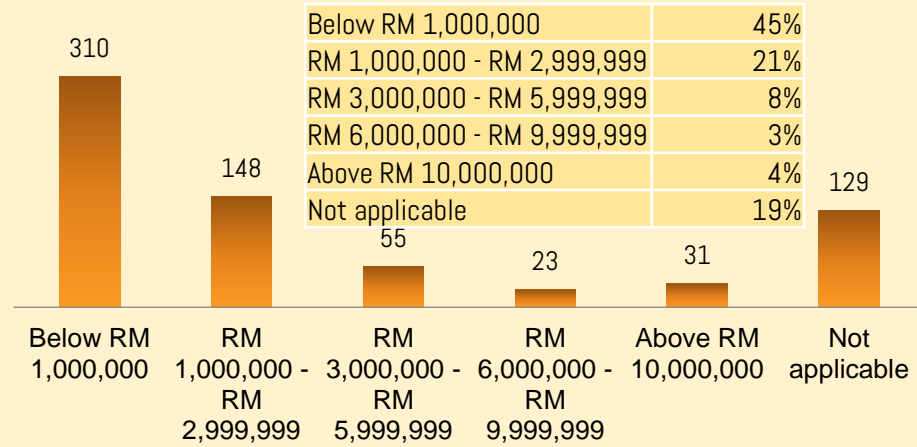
| Below RM 1,000,000 | 45% |
|---|---|
| RM 1,000,000 - RM 2,999,999 | 21% |
| RM 3,000,000 - RM 5,999,999 | 8% |
| RM 6,000,000 - RM 9,999,999 | 3% |
| Above RM 10,000,000 | 4% |
| Not applicable | 19% |

310
148
55
23
31
129

Below RM 1,000,000
RM 1,000,000 - RM 2,999,999
RM 3,000,000 - RM 5,999,999
RM 6,000,000 - RM 9,999,999
Above RM 10,000,000
Not applicable